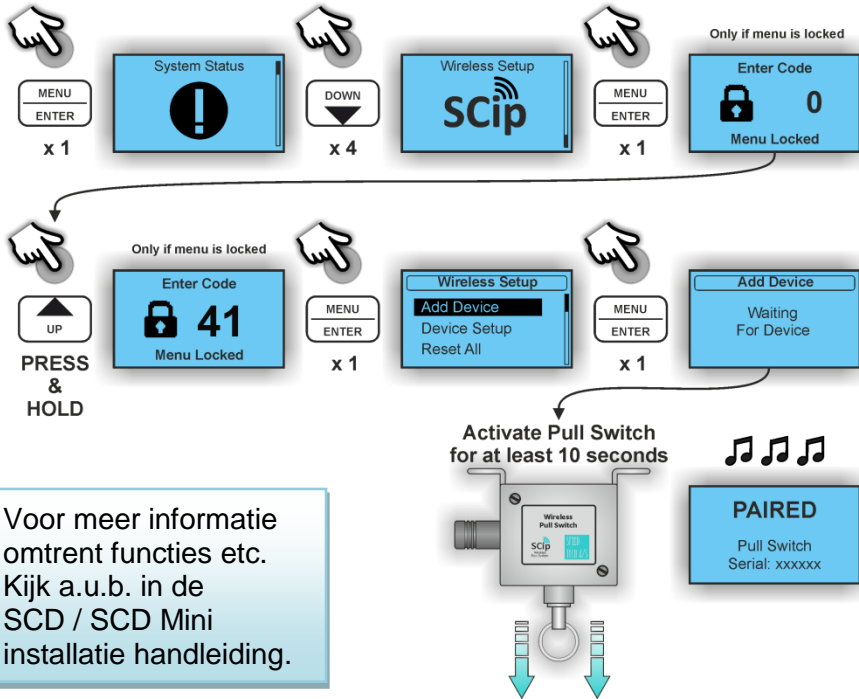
MENU
ENTER
x 1

System Status

DOWN
x 4

Wireless Setup
SCip

MENU
ENTER
x 1

Only if menu is locked
Enter Code
0
Menu Locked

UP
PRESS & HOLD

Only if menu is locked
Enter Code
41
Menu Locked

MENU
ENTER
x 1

Wireless Setup
Add Device
Device Setup
Reset All

MENU
ENTER
x 1

Add Device
Waiting For Device

Activate Pull Switch for at least 10 seconds

Wireless Pull Switch
SCip

PAIRED
Pull Switch
Serial: xxxxxx

Voor meer informatie omtrent functies etc. Kijk a.u.b. in de SCD / SCD Mini installatie handleiding.